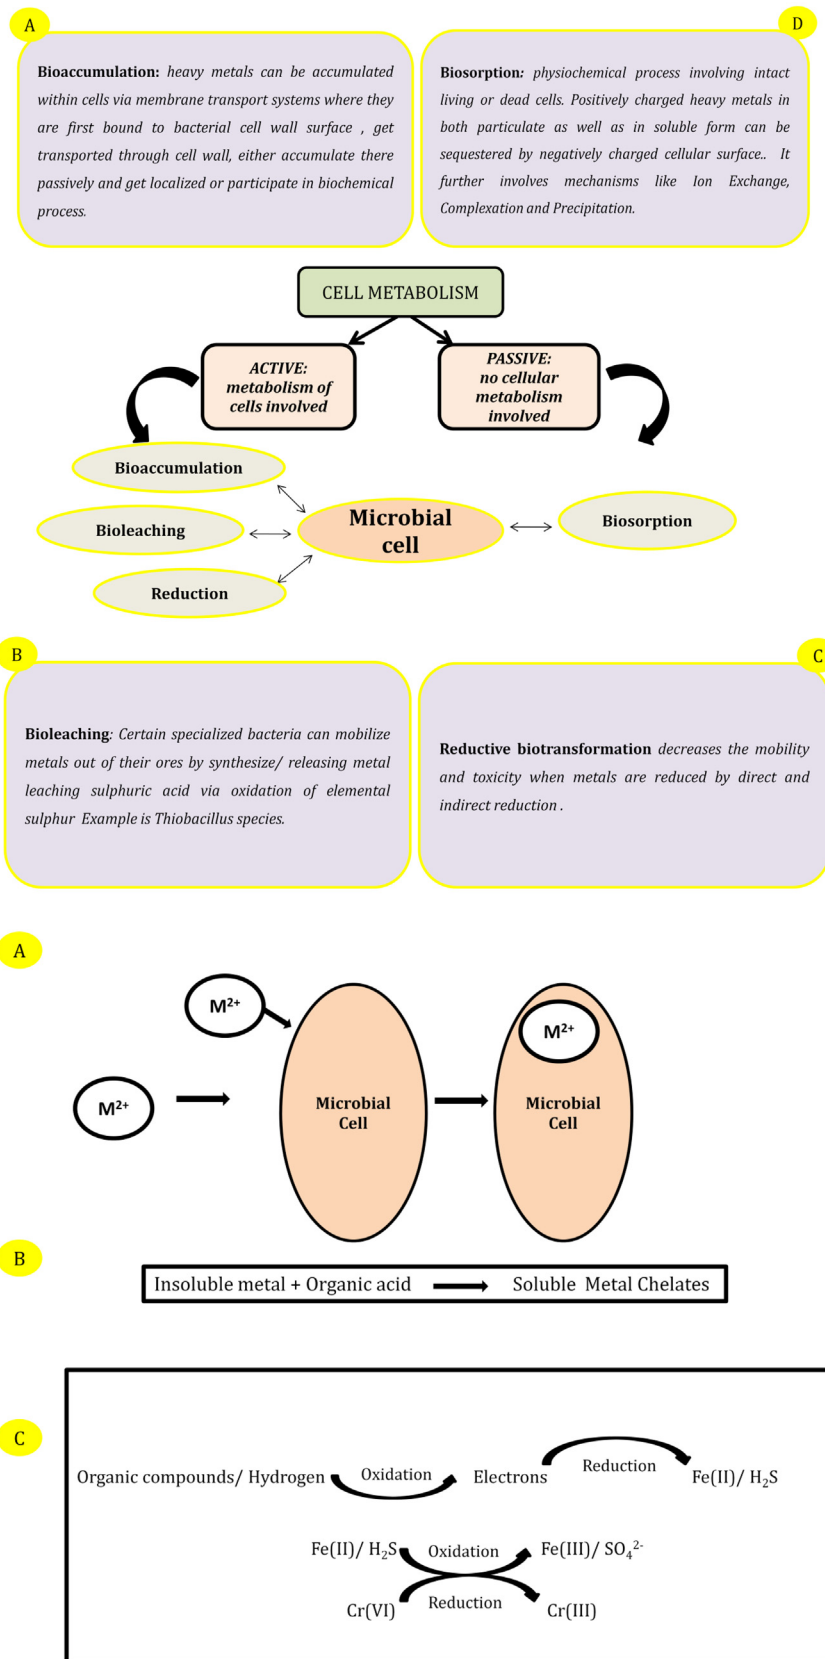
A

Bioaccumulation: heavy metals can be accumulated within cells via membrane transport systems where they are first bound to bacterial cell wall surface , get transported through cell wall, either accumulate there passively and get localized or participate in biochemical process.

D

Biosorption: physiochemical process involving intact living or dead cells. Positively charged heavy metals in both particulate as well as in soluble form can be sequestered by negatively charged cellular surface.. It further involves mechanisms like Ion Exchange, Complexation and Precipitation.

CELL METABOLISM

ACTIVE: metabolism of cells involved

PASSIVE: no cellular metabolism involved

Bioaccumulation

Bioleaching

Reduction

Microbial cell

Biosorption

B

Bioleaching: Certain specialized bacteria can mobilize metals out of their ores by synthesize/ releasing metal leaching sulphuric acid via oxidation of elemental sulphur Example is Thiobacillus species.

C

Reductive biotransformation decreases the mobility and toxicity when metals are reduced by direct and indirect reduction .

A

$M^{2+}$

$M^{2+}$

Microbial Cell

$M^{2+}$

Microbial Cell

B

Insoluble metal + Organic acid Soluble Metal Chelates

C

Organic compounds/ Hydrogen Oxidation Electrons Reduction Fe(II)/ $H_2S$

Fe(II)/ $H_2S$ Oxidation Fe(III)/ $SO_4^{2-}$

Cr(VI) Reduction Cr(III)